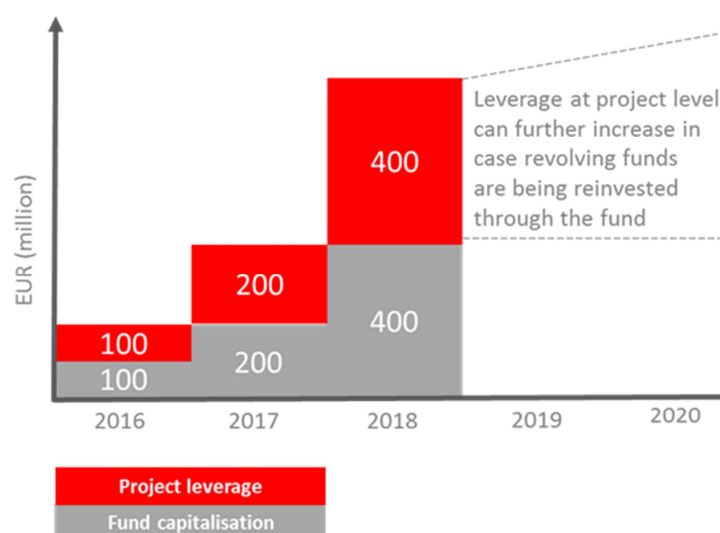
EUR (million)

400

400

200

200

100

100

Leverage at project level can further increase in case revolving funds are being reinvested through the fund

2016

2017

2018

2019

2020

Project leverage

Fund capitalisation